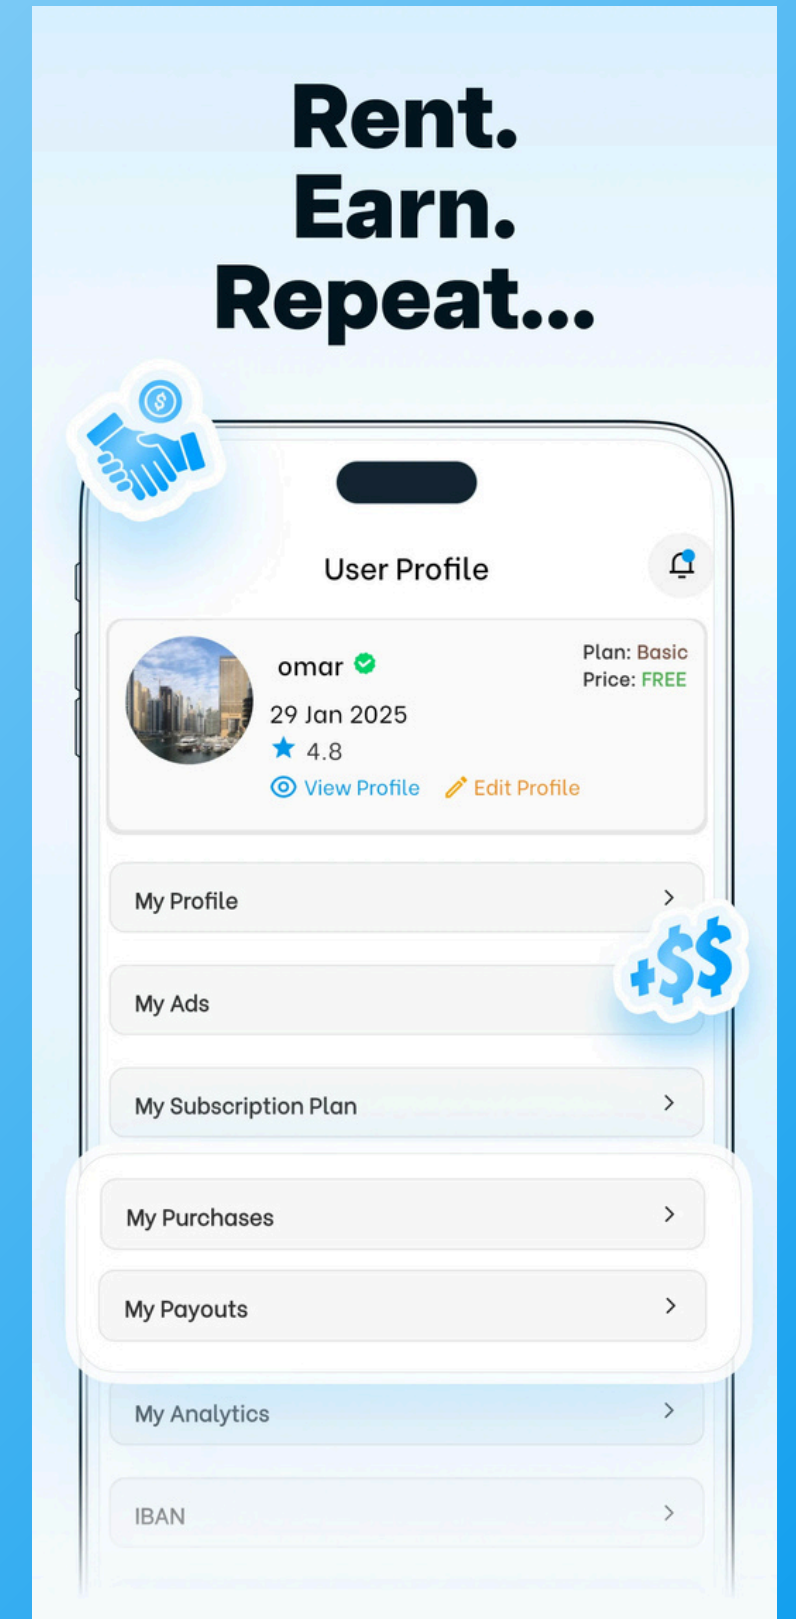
Rent.
Earn.
Repeat...

User Profile

omar
Plan: Basic
Price: FREE
29 Jan 2025
4.8
View Profile
Edit Profile

My Profile

My Ads

+$$

My Subscription Plan

My Purchases

My Payouts

My Analytics

IBAN